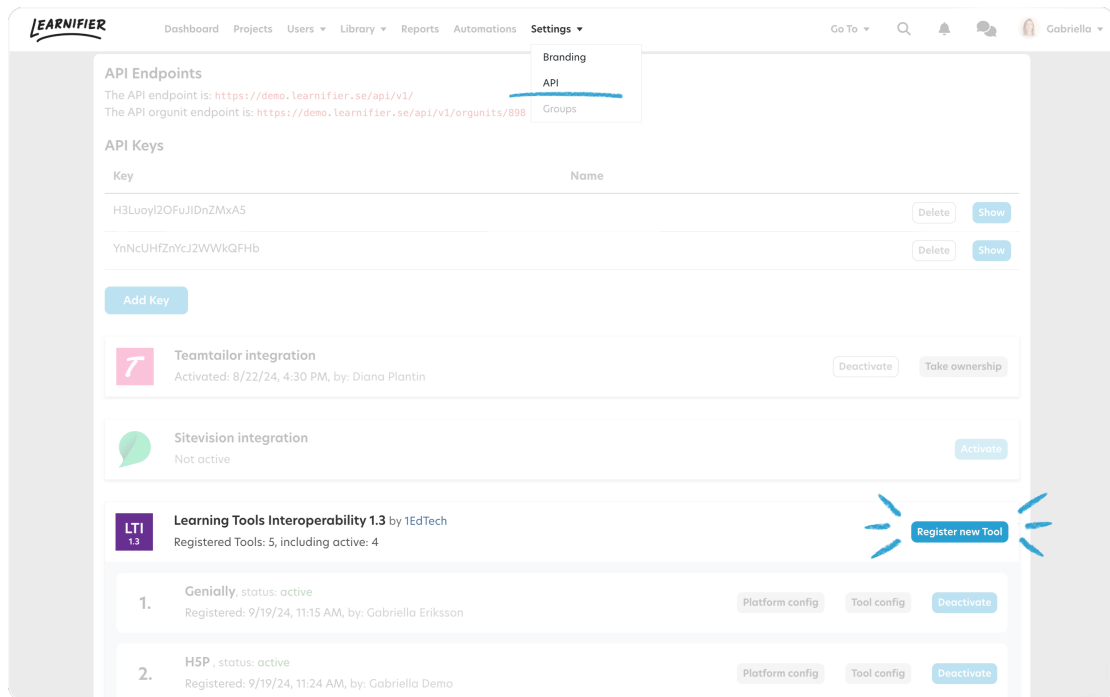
LEARNIFIER Dashboard Projects Users Library Reports Automations Settings Go To Gabriella

Branding
API
Groups

API Endpoints
The API endpoint is: https://demo.learnifier.se/api/v1/
The API orgunit endpoint is: https://demo.learnifier.se/api/v1/orgunits/898

API Keys

| Key | Name | | |
|---|---|---|---|
| H3Luoyl2OFuJIDnZMxA5 | | Delete | Show |
| YnNcUHfZnYcJ2WWkQFHb | | Delete | Show |

Add Key

Teamtailor integration
Activated: 8/22/24, 4:30 PM, by: Diana Plantin
Deactivate Take ownership

Sitevision integration
Not active
Activate

LTI 1.3
Learning Tools Interoperability 1.3 by 1EdTech
Registered Tools: 5, including active: 4
Register new Tool

1. Genially, status: active
Registered: 9/19/24, 11:15 AM, by: Gabriella Eriksson
Platform config Tool config Deactivate

2. H5P , status: active
Registered: 9/19/24, 11:24 AM, by: Gabriella Demo
Platform config Tool config Deactivate